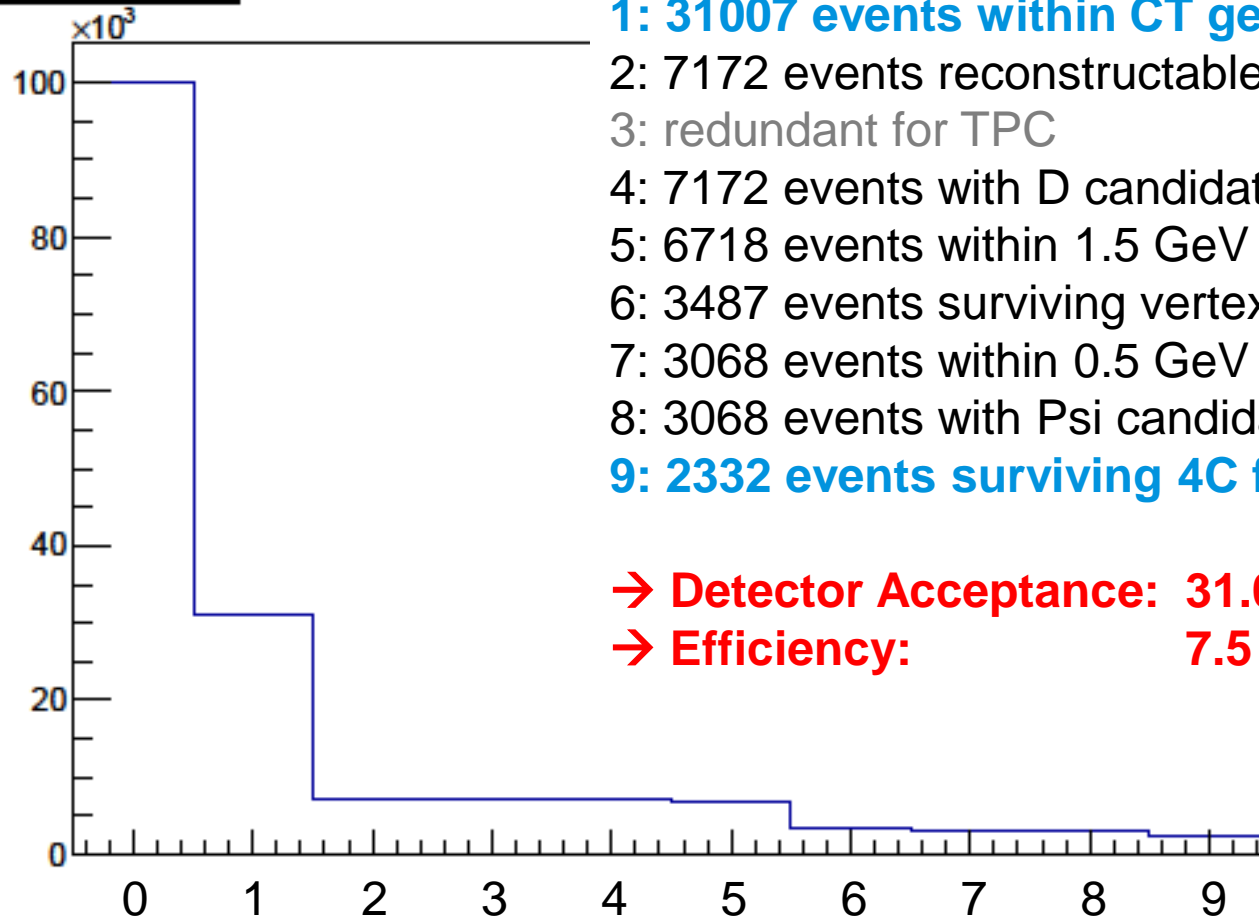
$\times10^3$

100

80

60

40

20

0

0 1 2 3 4 5 6 7 8 9

1: 31007 events within CT ge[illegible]
2: 7172 events reconstructable
3: redundant for TPC
4: 7172 events with D candidat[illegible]
5: 6718 events within 1.5 GeV
6: 3487 events surviving verte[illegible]
7: 3068 events within 0.5 GeV
8: 3068 events with Psi candid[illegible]
9: 2332 events surviving 4C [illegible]

→ Detector Acceptance: 31.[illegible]
→ Efficiency: 7.5